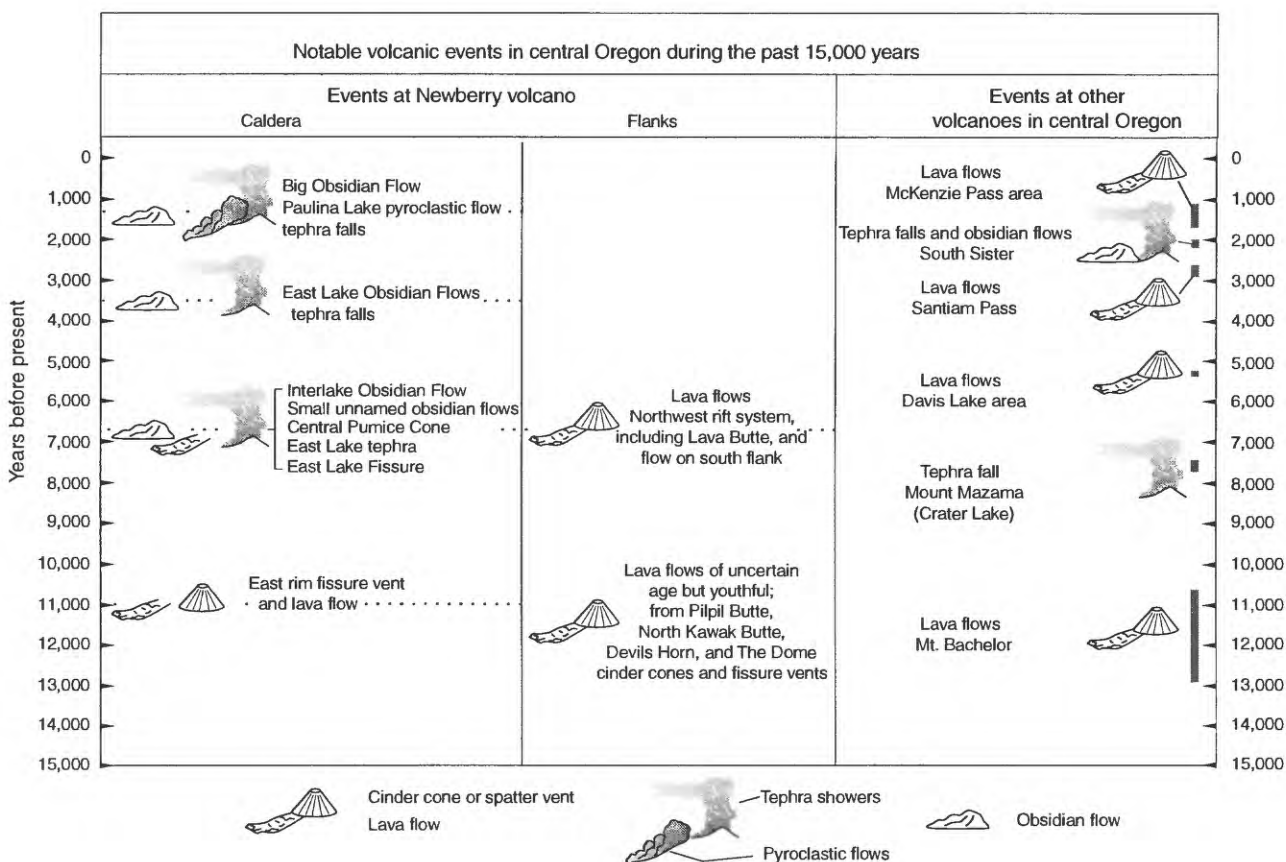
Notable volcanic events in central Oregon during the past 15,000 years

Events at Newberry volcano

Caldera

Flanks

Events at other volcanoes in central Oregon

Years before present

0
1,000
2,000
3,000
4,000
5,000
6,000
7,000
8,000
9,000
10,000
11,000
12,000
13,000
14,000
15,000

Big Obsidian Flow
Paulina Lake pyroclastic flow
tephra falls

East Lake Obsidian Flows
tephra falls

Interlake Obsidian Flow
Small unnamed obsidian flows
Central Pumice Cone
East Lake tephra
East Lake Fissure

East rim fissure vent and lava flow

Lava flows
Northwest rift system, including Lava Butte, and flow on south flank

Lava flows of uncertain age but youthful; from Pilpil Butte, North Kawak Butte, Devils Horn, and The Dome cinder cones and fissure vents

Lava flows
McKenzie Pass area

Tephra falls and obsidian flows
South Sister

Lava flows
Santiam Pass

Lava flows
Davis Lake area

Tephra fall
Mount Mazama
(Crater Lake)

Lava flows
Mt. Bachelor

0
1,000
2,000
3,000
4,000
5,000
6,000
7,000
8,000
9,000
10,000
11,000
12,000
13,000
14,000
15,000

Cinder cone or spatter vent
Lava flow

Tephra showers
Pyroclastic flows

Obsidian flow